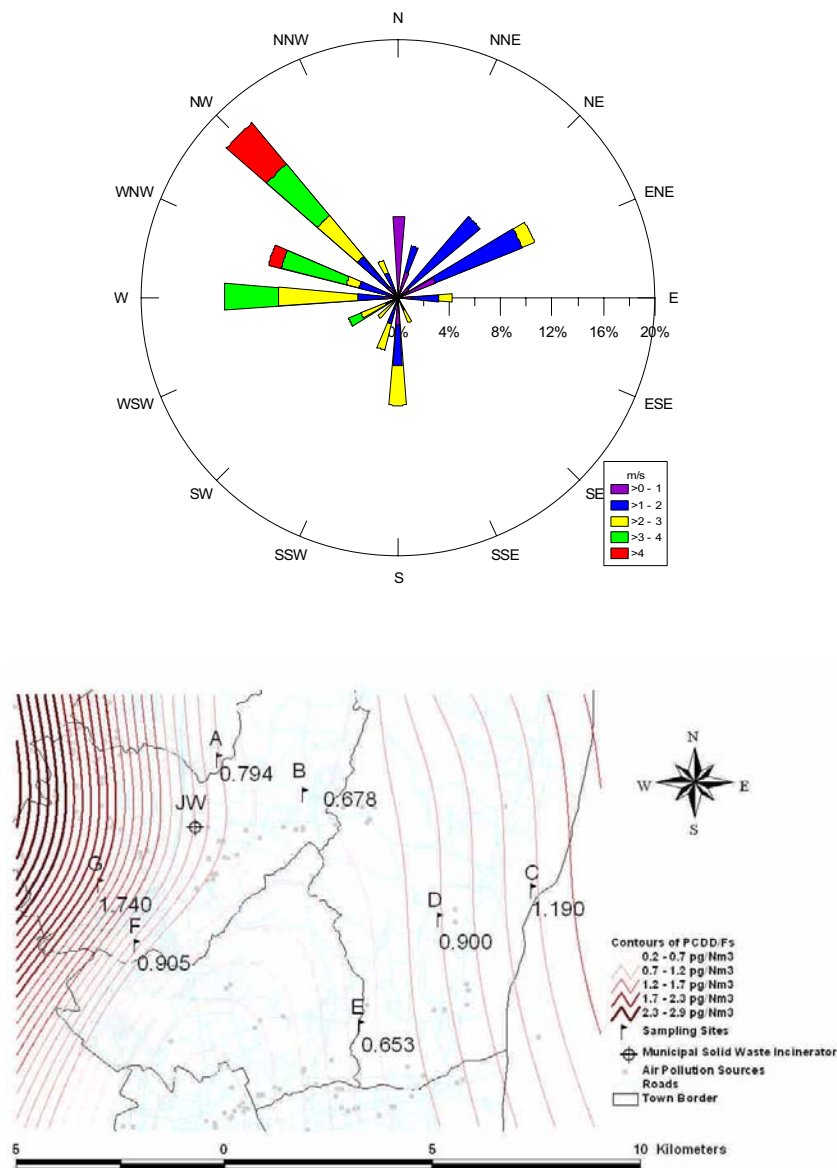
N
NNW
NNE
NW
NE
WNW
ENE
W
E
0%
4%
8%
12%
16%
20%
WSW
ESE
SW
SE
SSW
SSE
S

m/s
>0 - 1
>1 - 2
>2 - 3
>3 - 4
>4

A
0.794
B
0.678
JW
G
1.740
F
0.905
D
0.900
C
1.190
E
0.653
N
W
E
S

Contours of PCDD/Fs
0.2 - 0.7 pg/Nm3
0.7 - 1.2 pg/Nm3
1.2 - 1.7 pg/Nm3
1.7 - 2.3 pg/Nm3
2.3 - 2.9 pg/Nm3
Sampling Sites
Municipal Solid Waste Incinerator
Air Pollution Sources
Roads
Town Border

5
0
5
10 Kilometers